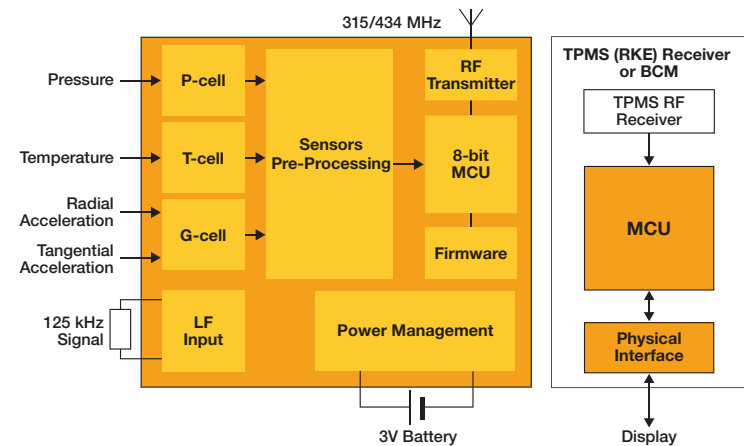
315/434 MHz

Pressure

P-cell

Temperature

T-cell

Radial Acceleration

Tangential Acceleration

G-cell

Sensors Pre-Processing

RF Transmitter

8-bit MCU

Firmware

125 kHz Signal

LF Input

Power Management

3V Battery

TPMS (RKE) Receiver or BCM

TPMS RF Receiver

MCU

Physical Interface

Display